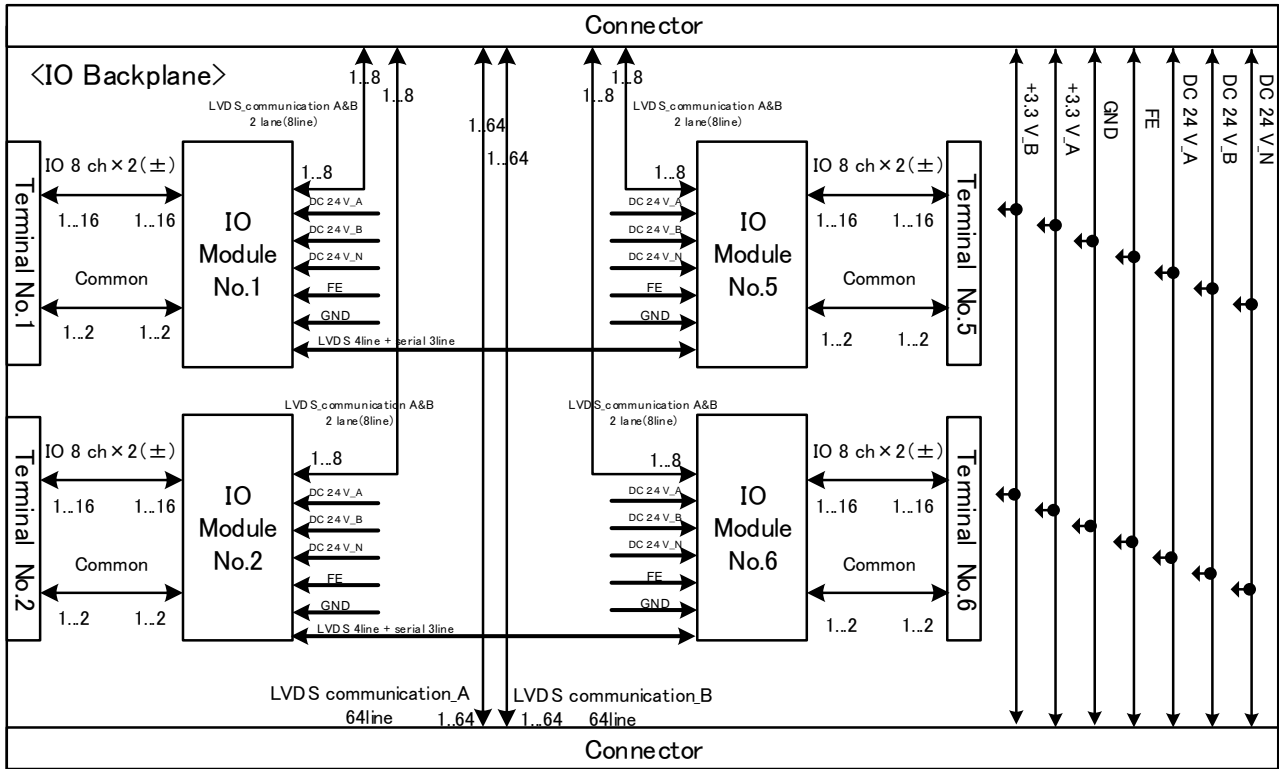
Connector

<IO Backplane>

1..8
1..8
LVDS_communication A&B
2 lane(8line)

1..64
1..64

1..8
1..8
LVDS_communication A&B
2 lane(8line)

+3.3 V_B
+3.3 V_A
GND
FE
DC 24 V_A
DC 24 V_B
DC 24 V_N

Terminal No.1
IO 8 ch × 2(±)
1..16 1..16
Common
1..2 1..2

IO Module No.1
1..8
DC 24 V_A
DC 24 V_B
DC 24 V_N
FE
GND
LVDS 4line + serial 3line

1..8
DC 24 V_A
DC 24 V_B
DC 24 V_N
FE
GND
IO Module No.5

IO 8 ch × 2(±)
1..16 1..16
Common
1..2 1..2
Terminal No.5

LVDS_communication A&B
2 lane(8line)

LVDS_communication A&B
2 lane(8line)

Terminal No.2
IO 8 ch × 2(±)
1..16 1..16
Common
1..2 1..2

IO Module No.2
1..8
DC 24 V_A
DC 24 V_B
DC 24 V_N
FE
GND
LVDS 4line + serial 3line

1..8
DC 24 V_A
DC 24 V_B
DC 24 V_N
FE
GND
IO Module No.6

IO 8 ch × 2(±)
1..16 1..16
Common
1..2 1..2
Terminal No.6

LVDS communication_A
64line 1..64
LVDS communication_B
1..64 64line

Connector